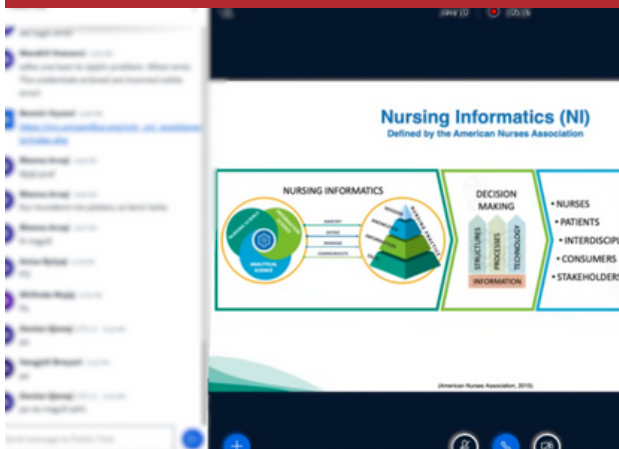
Nursing Informatics (NI)
Defined by the American Nurses Association

NURSING INFORMATICS

DECISION MAKING

STRUCTURES
PROCESSES
TECHNOLOGY

INFORMATION

• NURSES
• PATIENTS
• INTERDISCIP
• CONSUMERS
• STAKEHOLDERS

(American Nurses Association, 2015)